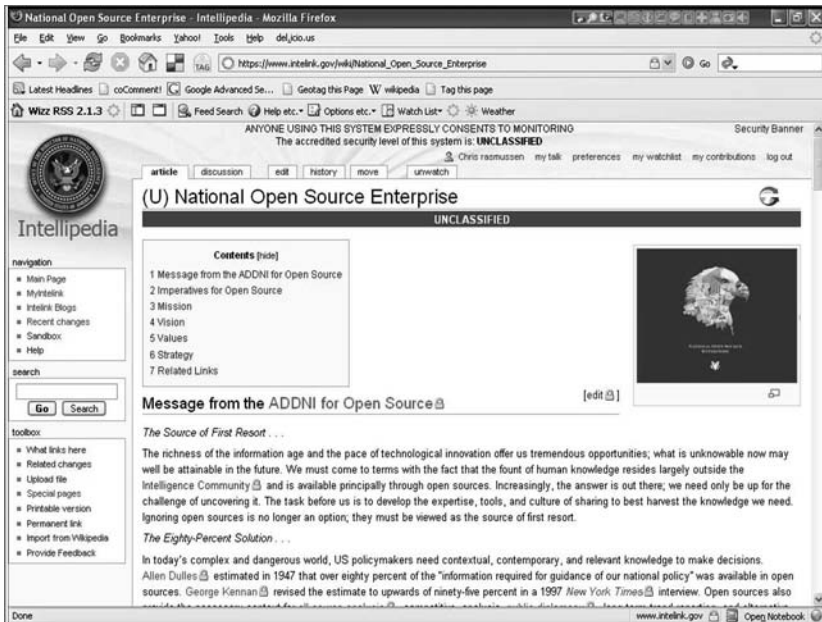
National Open Source Enterprise - Intellipedia - Mozilla Firefox

File Edit View Go Bookmarks Yahoo! Tools Help del.icio.us

https://www.intelink.gov/wiki/National_Open_Source_Enterprise

Latest Headlines coComment! Google Advanced Se... Geotag this Page wikipedia Tag this page

Wizz RSS 2.1.3 Feed Search Help etc. Options etc. Watch List Weather

ANYONE USING THIS SYSTEM EXPRESSLY CONSENTS TO MONITORING
The accredited security level of this system is: UNCLASSIFIED

Security Banner

Chris rasmussen my talk preferences my watchlist my contributions log out

article discussion edit history move unwatch

(U) National Open Source Enterprise

UNCLASSIFIED

Intellipedia

navigation
Main Page
MyIntelink
Intelink Blogs
Recent changes
Sandbox
Help

search
Go Search

toolbox
What links here
Related changes
Upload file
Special pages
Printable version
Permanent link
Import from Wikipedia
Provide Feedback

Contents [hide]
1 Message from the ADDNI for Open Source
2 Imperatives for Open Source
3 Mission
4 Vision
5 Values
6 Strategy
7 Related Links

[edit]

Message from the ADDNI for Open Source

The Source of First Resort . . .

The richness of the information age and the pace of technological innovation offer us tremendous opportunities; what is unknowable now may well be attainable in the future. We must come to terms with the fact that the fount of human knowledge resides largely outside the Intelligence Community and is available principally through open sources. Increasingly, the answer is out there; we need only be up for the challenge of uncovering it. The task before us is to develop the expertise, tools, and culture of sharing to best harvest the knowledge we need. Ignoring open sources is no longer an option; they must be viewed as the source of first resort.

The Eighty-Percent Solution . . .

In today's complex and dangerous world, US policymakers need contextual, contemporary, and relevant knowledge to make decisions. Allen Dulles estimated in 1947 that over eighty percent of the "information required for guidance of our national policy" was available in open sources. George Kennan revised the estimate to upwards of ninety-five percent in a 1997 New York Times interview. Open sources also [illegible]

Done www.intelink.gov Open Notebook